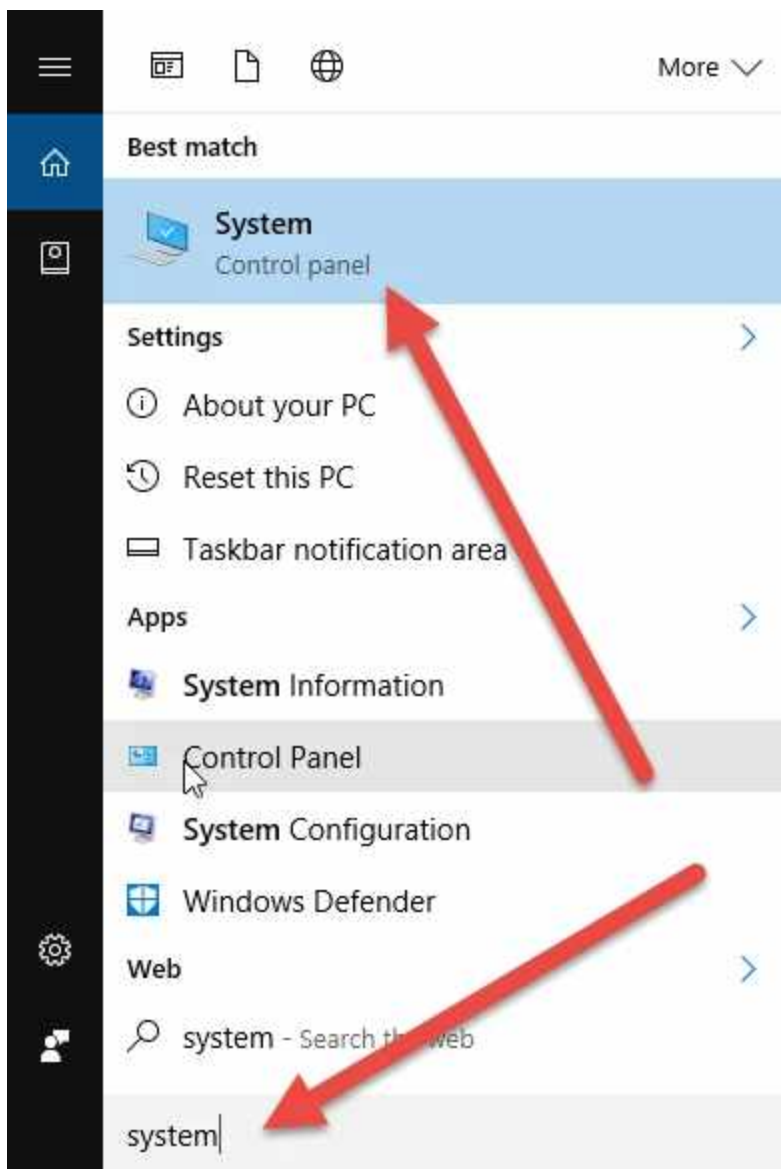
More

Best match

System
Control panel

Settings

About your PC

Reset this PC

Taskbar notification area

Apps

System Information

Control Panel

System Configuration

Windows Defender

Web

system - Search th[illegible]web

system